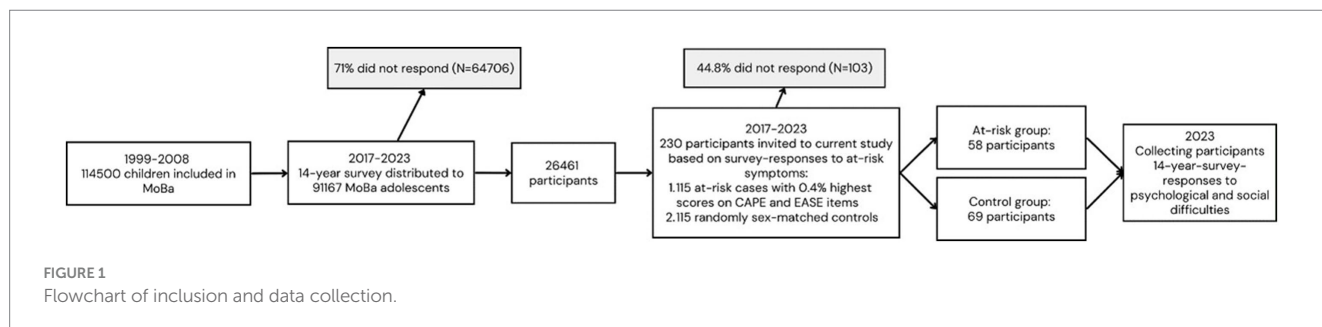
71% did not respond (N=64706)

44.8% did not respond (N=103)

1999-2008
114500 children included in MoBa

2017-2023
14-year survey distributed to 91167 MoBa adolescents

26461 participants

2017-2023
230 participants invited to current study based on survey-responses to at-risk symptoms:
1.115 at-risk cases with 0.4% highest scores on CAPE and EASE items
2.115 randomly sex-matched controls

At-risk group:
58 participants

Control group:
69 participants

2023
Collecting participants 14-year-survey-responses to psychological and social difficulties

FIGURE 1
Flowchart of inclusion and data collection.